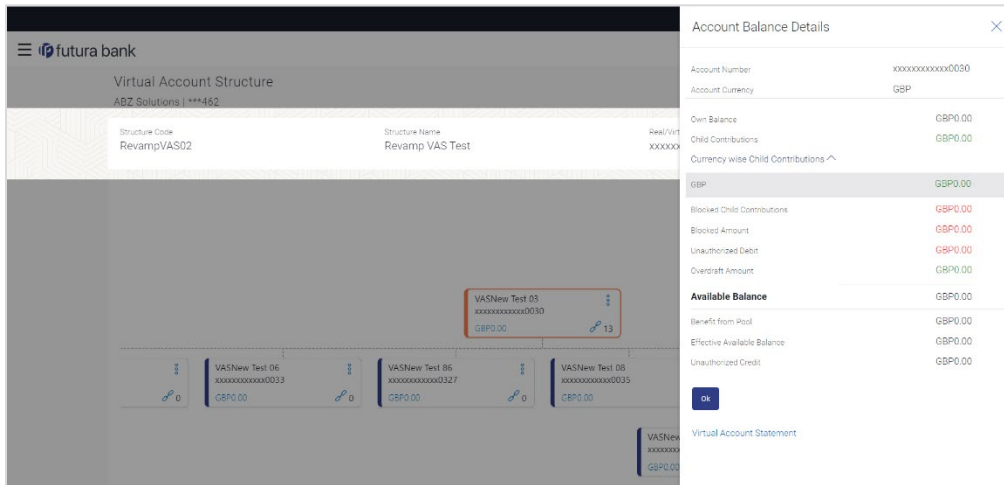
futura bank

Virtual Account Structure

ABZ Solutions | ***462

Structure Code
RevampVAS02

Structure Name
Revamp VAS Test

Real/Vir
xxxxx

VASNew Test 03
xxxxxxxxxxxx0030
GBP0.00
13

0

VASNew Test 06
xxxxxxxxxxxx0033
GBP0.00
0

VASNew Test 86
xxxxxxxxxxxx0327
GBP0.00
0

VASNew Test 08
xxxxxxxxxxxx0035
GBP0.00

VASNew
xxxxxxx
GBP0.00

Account Balance Details

| | |
|---|---|
| Account Number | xxxxxxxxxxxx0030 |
| Account Currency | GBP |
| Own Balance | GBP0.00 |
| Child Contributions | GBP0.00 |

Currency wise Child Contributions

| | |
|---|---|
| GBP | GBP0.00 |
| Blocked Child Contributions | GBP0.00 |
| Blocked Amount | GBP0.00 |
| Unauthorized Debit | GBP0.00 |
| Overdraft Amount | GBP0.00 |
| Available Balance | GBP0.00 |
| Benefit from Pool | GBP0.00 |
| Effective Available Balance | GBP0.00 |
| Unauthorized Credit | GBP0.00 |

Ok

Virtual Account Statement